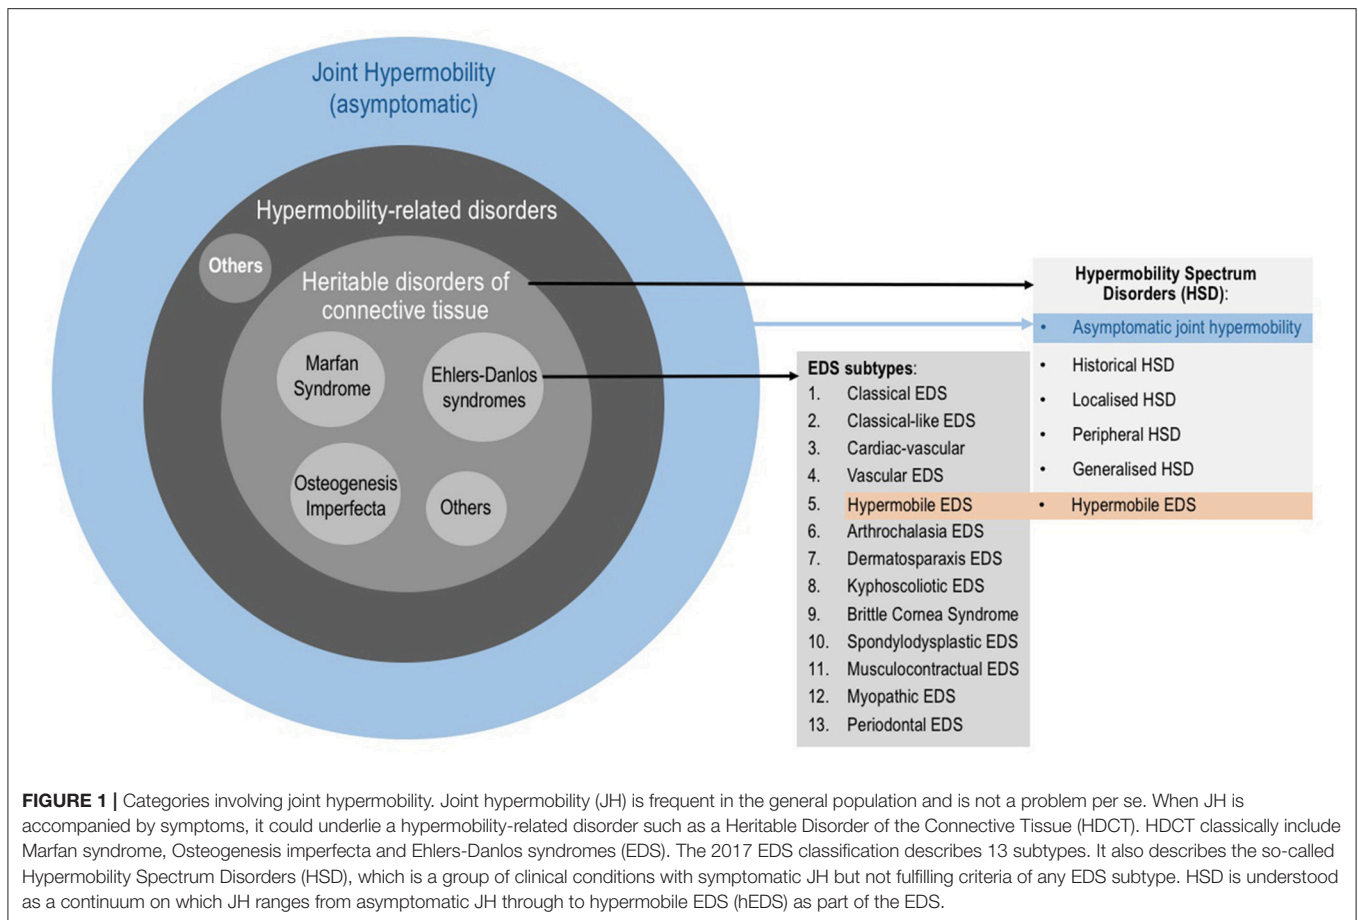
Joint Hypermobility (asymptomatic)

Hypermobility-related disorders

Others

Heritable disorders of connective tissue

Marfan Syndrome

Ehlers-Danlos syndromes

Osteogenesis Imperfecta

Others

Hypermobility Spectrum Disorders (HSD):

- Asymptomatic joint hypermobility
- Historical HSD
- Localised HSD
- Peripheral HSD
- Generalised HSD
- Hypermobile EDS

EDS subtypes:
1. Classical EDS
2. Classical-like EDS
3. Cardiac-vascular
4. Vascular EDS
5. Hypermobile EDS
6. Arthrochalasia EDS
7. Dermatosparaxis EDS
8. Kyphoscoliotic EDS
9. Brittle Cornea Syndrome
10. Spondylodysplastic EDS
11. Musculocontractual EDS
12. Myopathic EDS
13. Periodontal EDS

FIGURE 1 | Categories involving joint hypermobility. Joint hypermobility (JH) is frequent in the general population and is not a problem per se. When JH is accompanied by symptoms, it could underlie a hypermobility-related disorder such as a Heritable Disorder of the Connective Tissue (HDCT). HDCT classically include Marfan syndrome, Osteogenesis imperfecta and Ehlers-Danlos syndromes (EDS). The 2017 EDS classification describes 13 subtypes. It also describes the so-called Hypermobility Spectrum Disorders (HSD), which is a group of clinical conditions with symptomatic JH but not fulfilling criteria of any EDS subtype. HSD is understood as a continuum on which JH ranges from asymptomatic JH through to hypermobile EDS (hEDS) as part of the EDS.